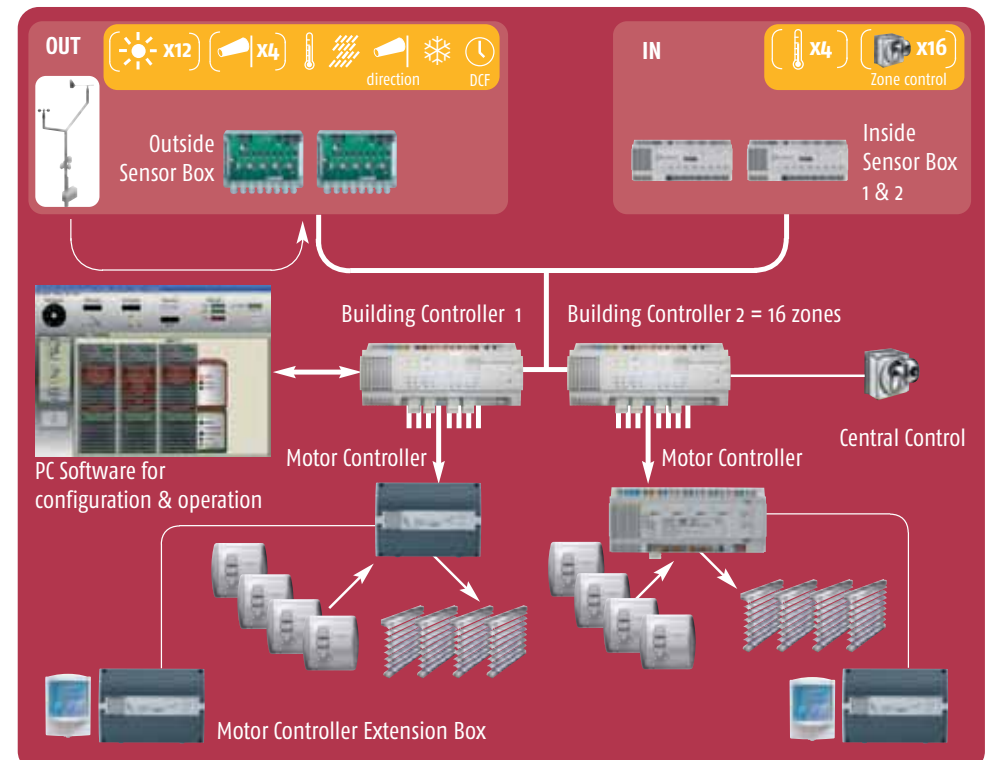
OUT

X12

X4

direction

DCF

Outside Sensor Box

IN

X4

X16

Zone control

Inside Sensor Box 1 & 2

Building Controller 1

Building Controller 2 = 16 zones

PC Software for configuration & operation

Motor Controller

Motor Controller

Central Control

Motor Controller Extension Box